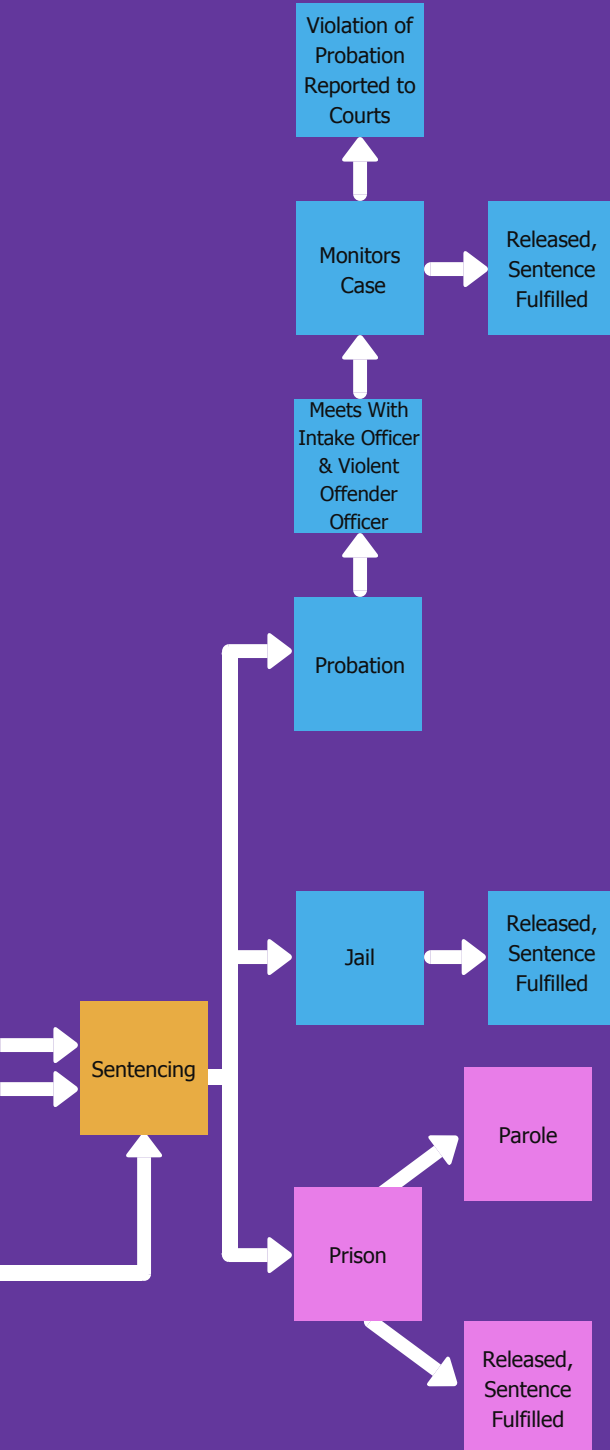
Violation of Probation Reported to Courts

Monitors Case

Released, Sentence Fulfilled

Meets With Intake Officer & Violent Offender Officer

Probation

Jail

Released, Sentence Fulfilled

Sentencing

Parole

Prison

Released, Sentence Fulfilled